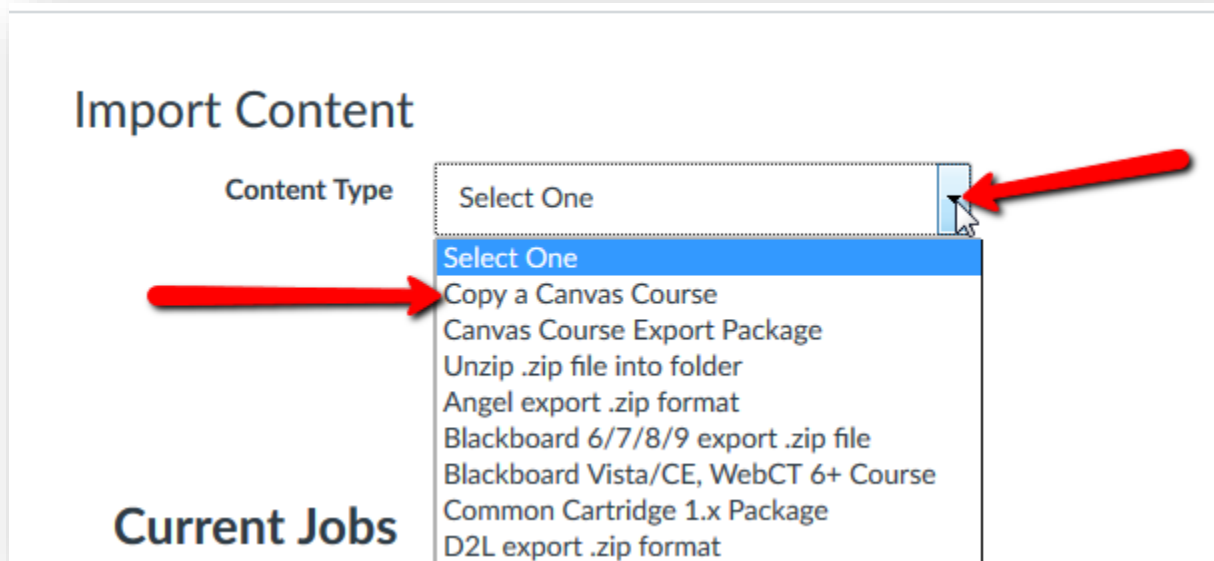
Import Content

Content Type

Select One

Select One
Copy a Canvas Course
Canvas Course Export Package
Unzip .zip file into folder
Angel export .zip format
Blackboard 6/7/8/9 export .zip file
Blackboard Vista/CE, WebCT 6+ Course
Common Cartridge 1.x Package
D2L export .zip format

Current Jobs